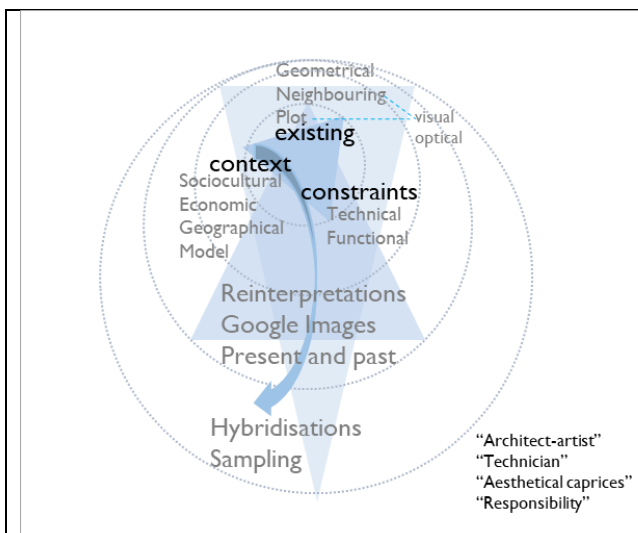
Geometrical
Neighbouring
Plot
visual
optical
existing
context
Sociocultural
Economic
Geographical
Model
constraints
Technical
Functional
Reinterpretations
Google Images
Present and past
Hybridisations
Sampling
"Architect-artist"
"Technician"
"Aesthetical caprices"
"Responsibility"